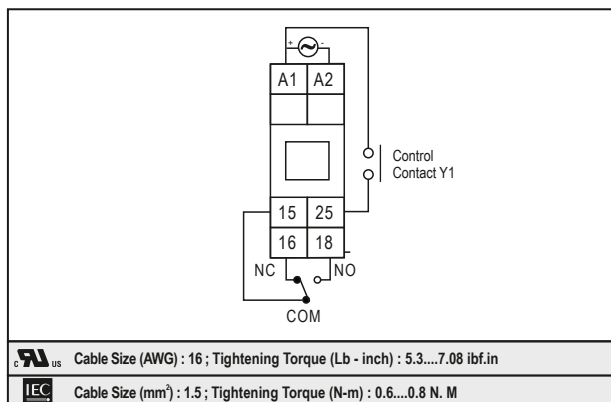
+ -

A1 A2

Control Contact Y1

15 25

16 18

NC NO

COM

c US Cable Size (AWG) : 16 ; Tightening Torque (Lb - inch) : 5.3....7.08 ibf.in

IEC Cable Size (mm$^2$) : 1.5 ; Tightening Torque (N-m) : 0.6....0.8 N. M